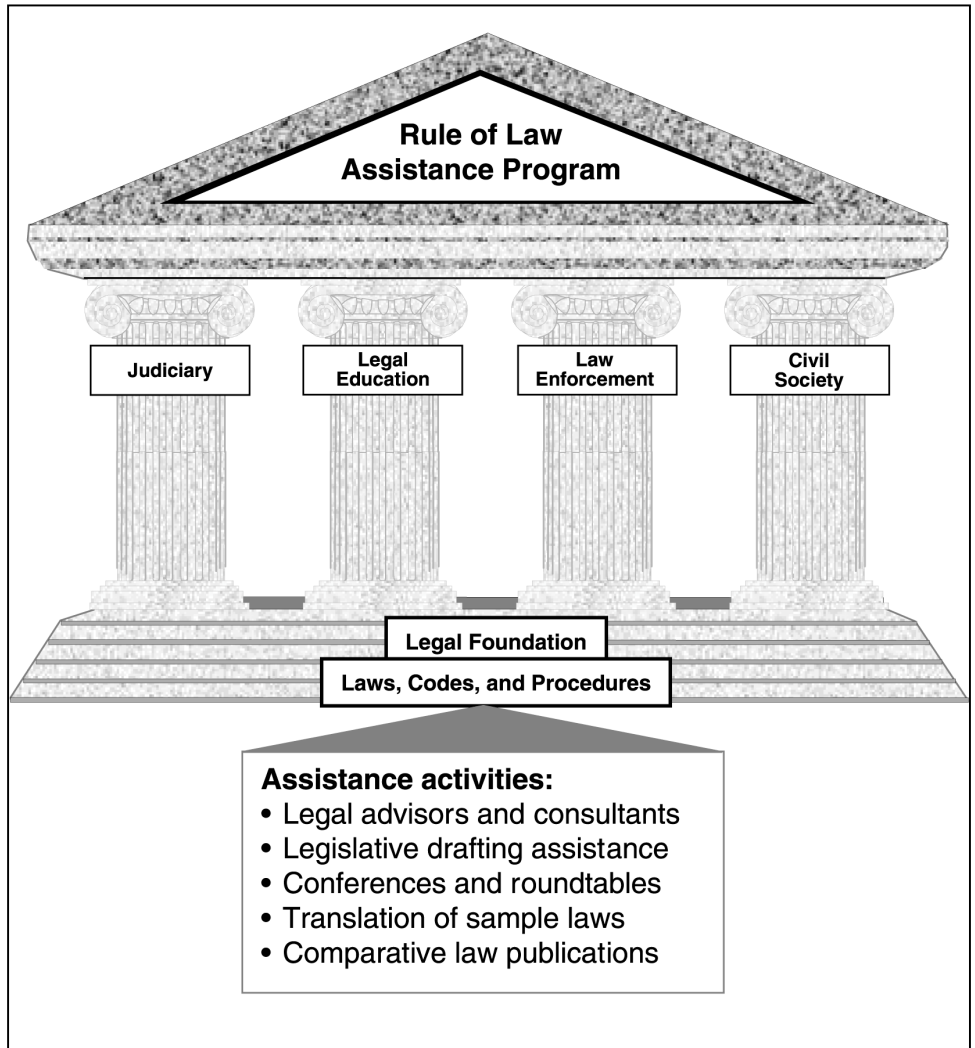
Rule of Law Assistance Program

Judiciary

Legal Education

Law Enforcement

Civil Society

Legal Foundation

Laws, Codes, and Procedures

Assistance activities:
• Legal advisors and consultants
• Legislative drafting assistance
• Conferences and roundtables
• Translation of sample laws
• Comparative law publications